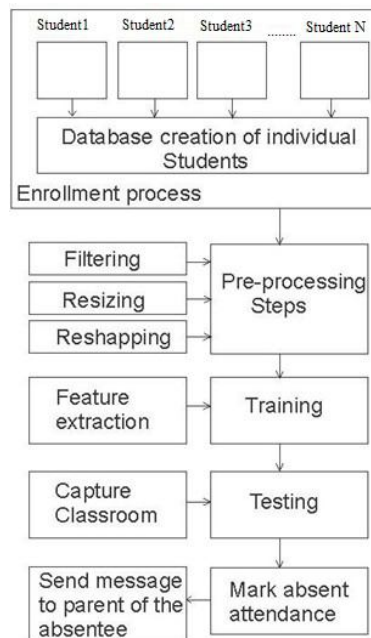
Student1 Student2 Student3 ........ Student N

Database creation of individual Students

Enrollment process

Filtering

Resizing

Reshapping

Pre-processing Steps

Feature extraction

Training

Capture Classroom

Testing

Send message to parent of the absentee

Mark absent attendance